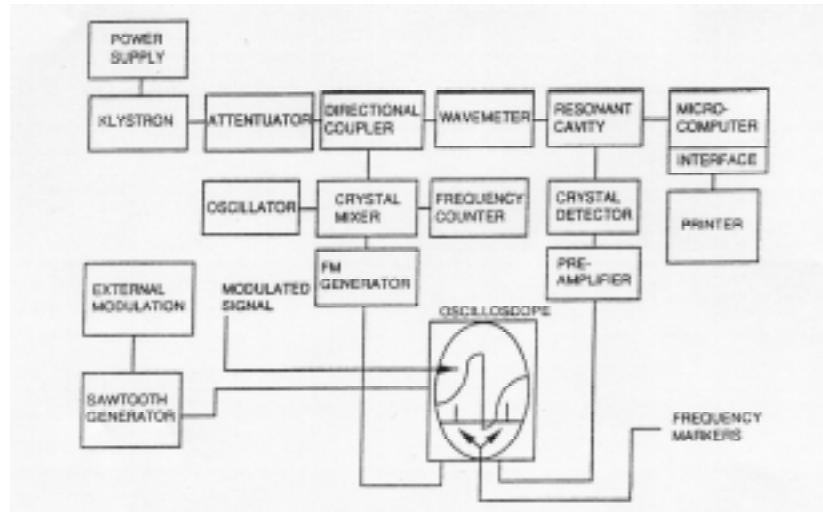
POWER SUPPLY

KLYSTRON

ATTENTUATOR

DIRECTIONAL COUPLER

WAVEMETER

RESONANT CAVITY

MICRO-COMPUTER

INTERFACE

OSCILLATOR

CRYSTAL MIXER

FREQUENCY COUNTER

CRYSTAL DETECTOR

PRINTER

EXTERNAL MODULATION

MODULATED SIGNAL

FM GENERATOR

PRE-AMPLIFIER

OSCILLOSCOPE

SAWTOOTH GENERATOR

FREQUENCY MARKERS